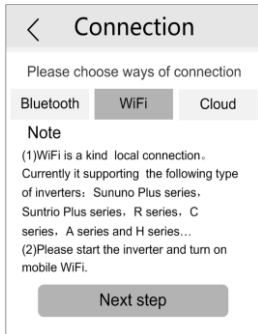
<

Connection

Please choose ways of connection

Bluetooth

WiFi

Cloud

Note

(1)WiFi is a kind local connection。Currently it supporting the following type of inverters：Sununo Plus series，Suntrio Plus series，R series，C series，A series and H series…
(2)Please start the inverter and turn on mobile WiFi.

Next step